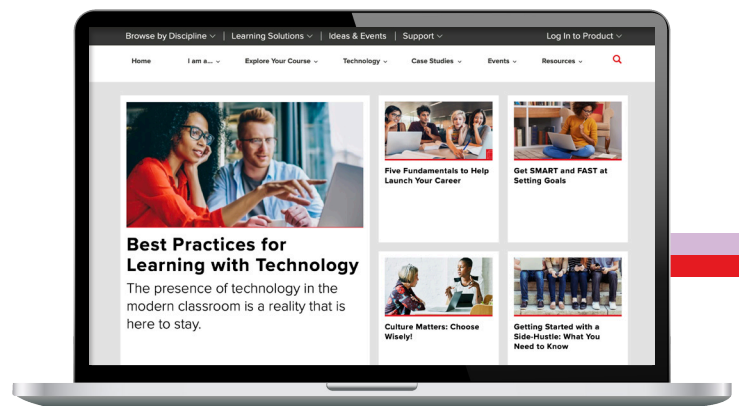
Browse by Discipline ⌄ | Learning Solutions ⌄ | Ideas & Events | Support ⌄ Log In to Product ⌄

Home I am a... ⌄ Explore Your Course ⌄ Technology ⌄ Case Studies ⌄ Events ⌄ Resources ⌄

Best Practices for Learning with Technology

The presence of technology in the modern classroom is a reality that is here to stay.

Five Fundamentals to Help Launch Your Career

Get SMART and FAST at Setting Goals

Culture Matters: Choose Wisely!

Getting Started with a Side-Hustle: What You Need to Know